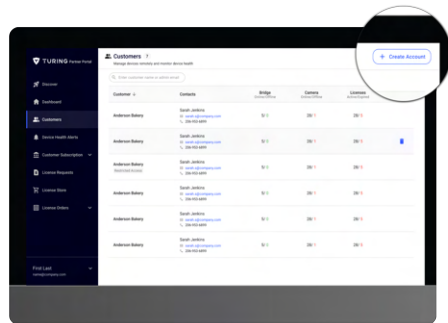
TURING Partner Portal

Discover
Dashboard
Customers
Device Health Alerts
Customer Subscription
License Requests
License Store
License Orders

First Last
name@company.com

Customers
Manage devices remotely and monitor device health

Enter customer name or admin email

+ Create Account

| Customer | Contacts | Bridge | Camera | Licenses |
|---|---|---|---|---|
| Anderson Bakery | Sarah Jenkins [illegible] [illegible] | 5/1 | 28/1 | 28/1 |
| Anderson Bakery | Sarah Jenkins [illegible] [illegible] | 5/1 | 28/1 | 28/1 |
| Anderson Bakery | Sarah Jenkins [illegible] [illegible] | 5/1 | 28/1 | 28/1 |
| Anderson Bakery | Sarah Jenkins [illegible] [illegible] | 5/1 | 28/1 | 28/1 |
| Anderson Bakery | Sarah Jenkins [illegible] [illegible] | 5/1 | 28/1 | 28/1 |
| Anderson Bakery | Sarah Jenkins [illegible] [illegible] | 5/1 | 28/1 | 28/1 |